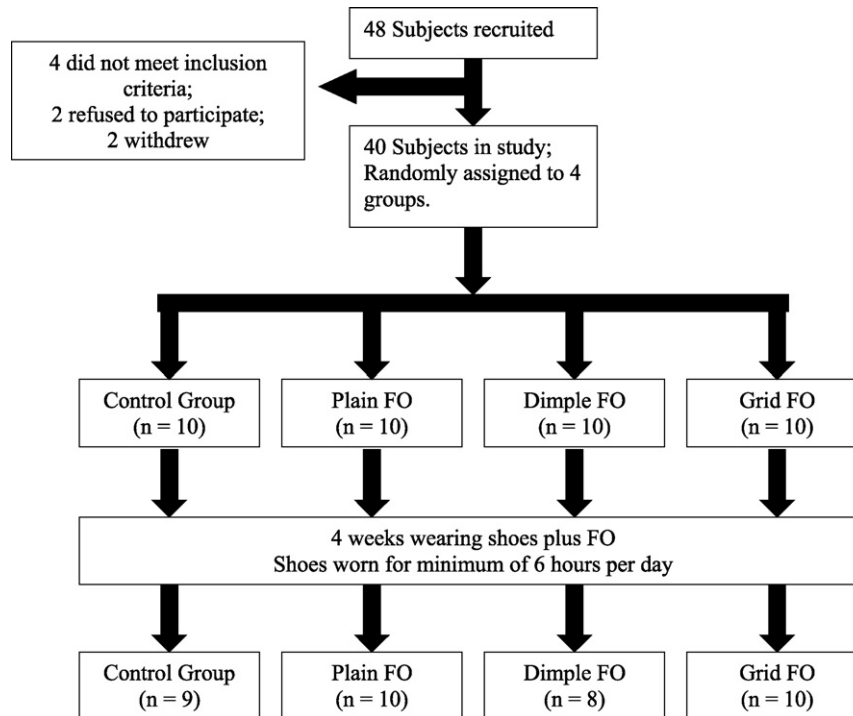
48 Subjects recruited

4 did not meet inclusion criteria;
2 refused to participate;
2 withdrew

40 Subjects in study;
Randomly assigned to 4 groups.

Control Group
(n = 10)

Plain FO
(n = 10)

Dimple FO
(n = 10)

Grid FO
(n = 10)

4 weeks wearing shoes plus FO
Shoes worn for minimum of 6 hours per day

Control Group
(n = 9)

Plain FO
(n = 10)

Dimple FO
(n = 8)

Grid FO
(n = 10)